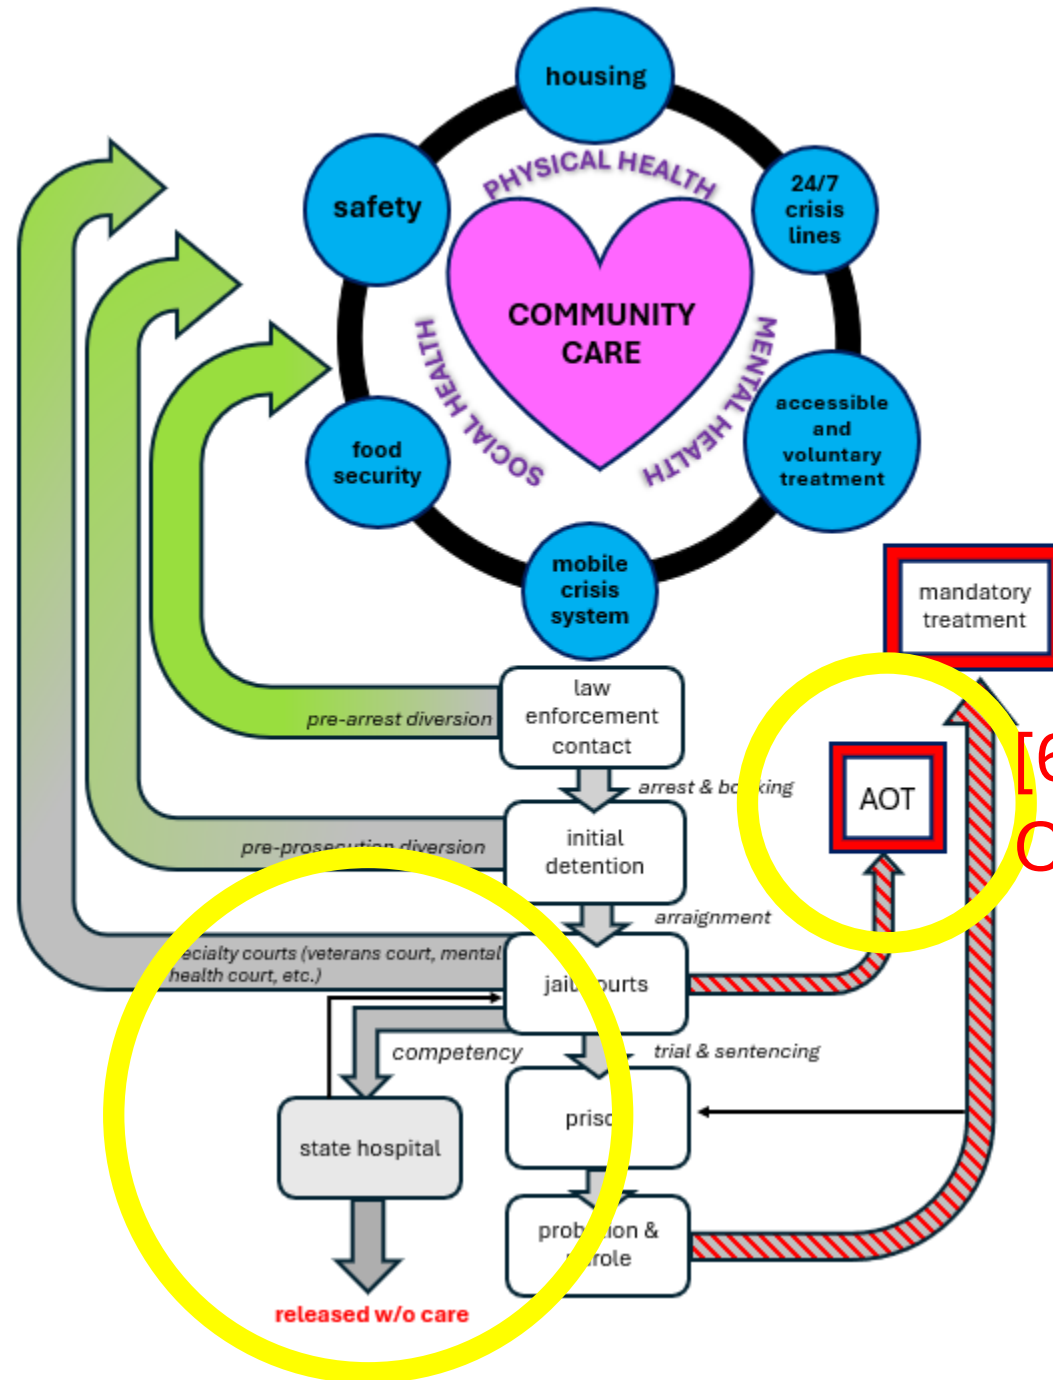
housing

safety

24/7 crisis lines

PHYSICAL HEALTH

COMMUNITY CARE

MENTAL HEALTH

SOCIAL HEALTH

food security

accessible and voluntary treatment

mobile crisis system

mandatory treatment

law enforcement contact

pre-arrest diversion

arrest & bo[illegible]king

AOT

[6

C

initial detention

pre-prosecution diversion

arraignment

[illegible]ecialty courts (veterans court, mental health court, etc.)

jai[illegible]ourts

competency

trial & sentencing

state hospital

pris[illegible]

prob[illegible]ion & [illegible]role

released w/o care